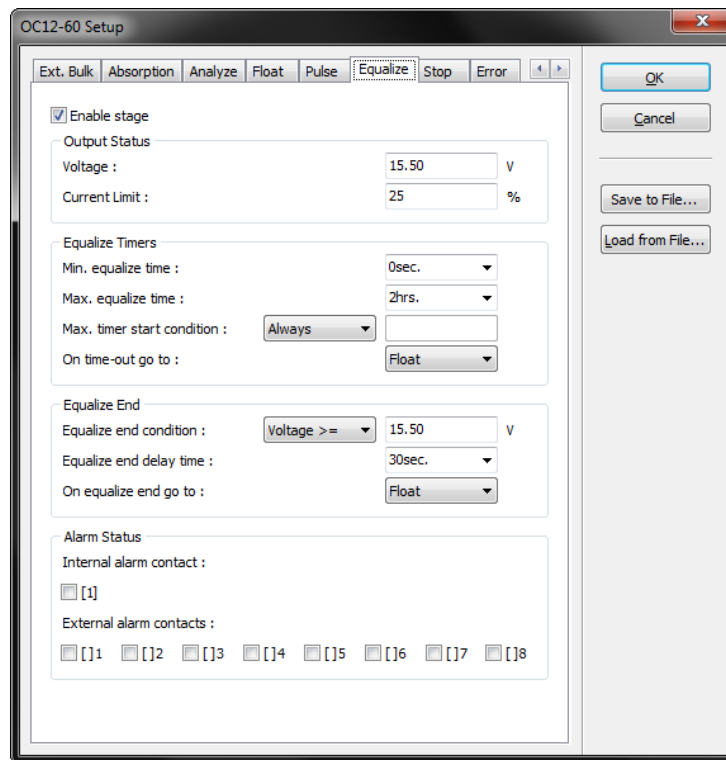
OC12-60 Setup

Ext. Bulk | Absorption | Analyze | Float | Pulse | Equalize | Stop | Error

Enable stage

Output Status

Voltage : 15.50 V

Current Limit : 25 %

Equalize Timers

Min. equalize time : 0sec.

Max. equalize time : 2hrs.

Max. timer start condition : Always

On time-out go to : Float

Equalize End

Equalize end condition : Voltage >= 15.50 V

Equalize end delay time : 30sec.

On equalize end go to : Float

Alarm Status

Internal alarm contact :

[1]

External alarm contacts :

[]1 []2 []3 []4 []5 []6 []7 []8

OK

Cancel

Save to File...

Load from File...